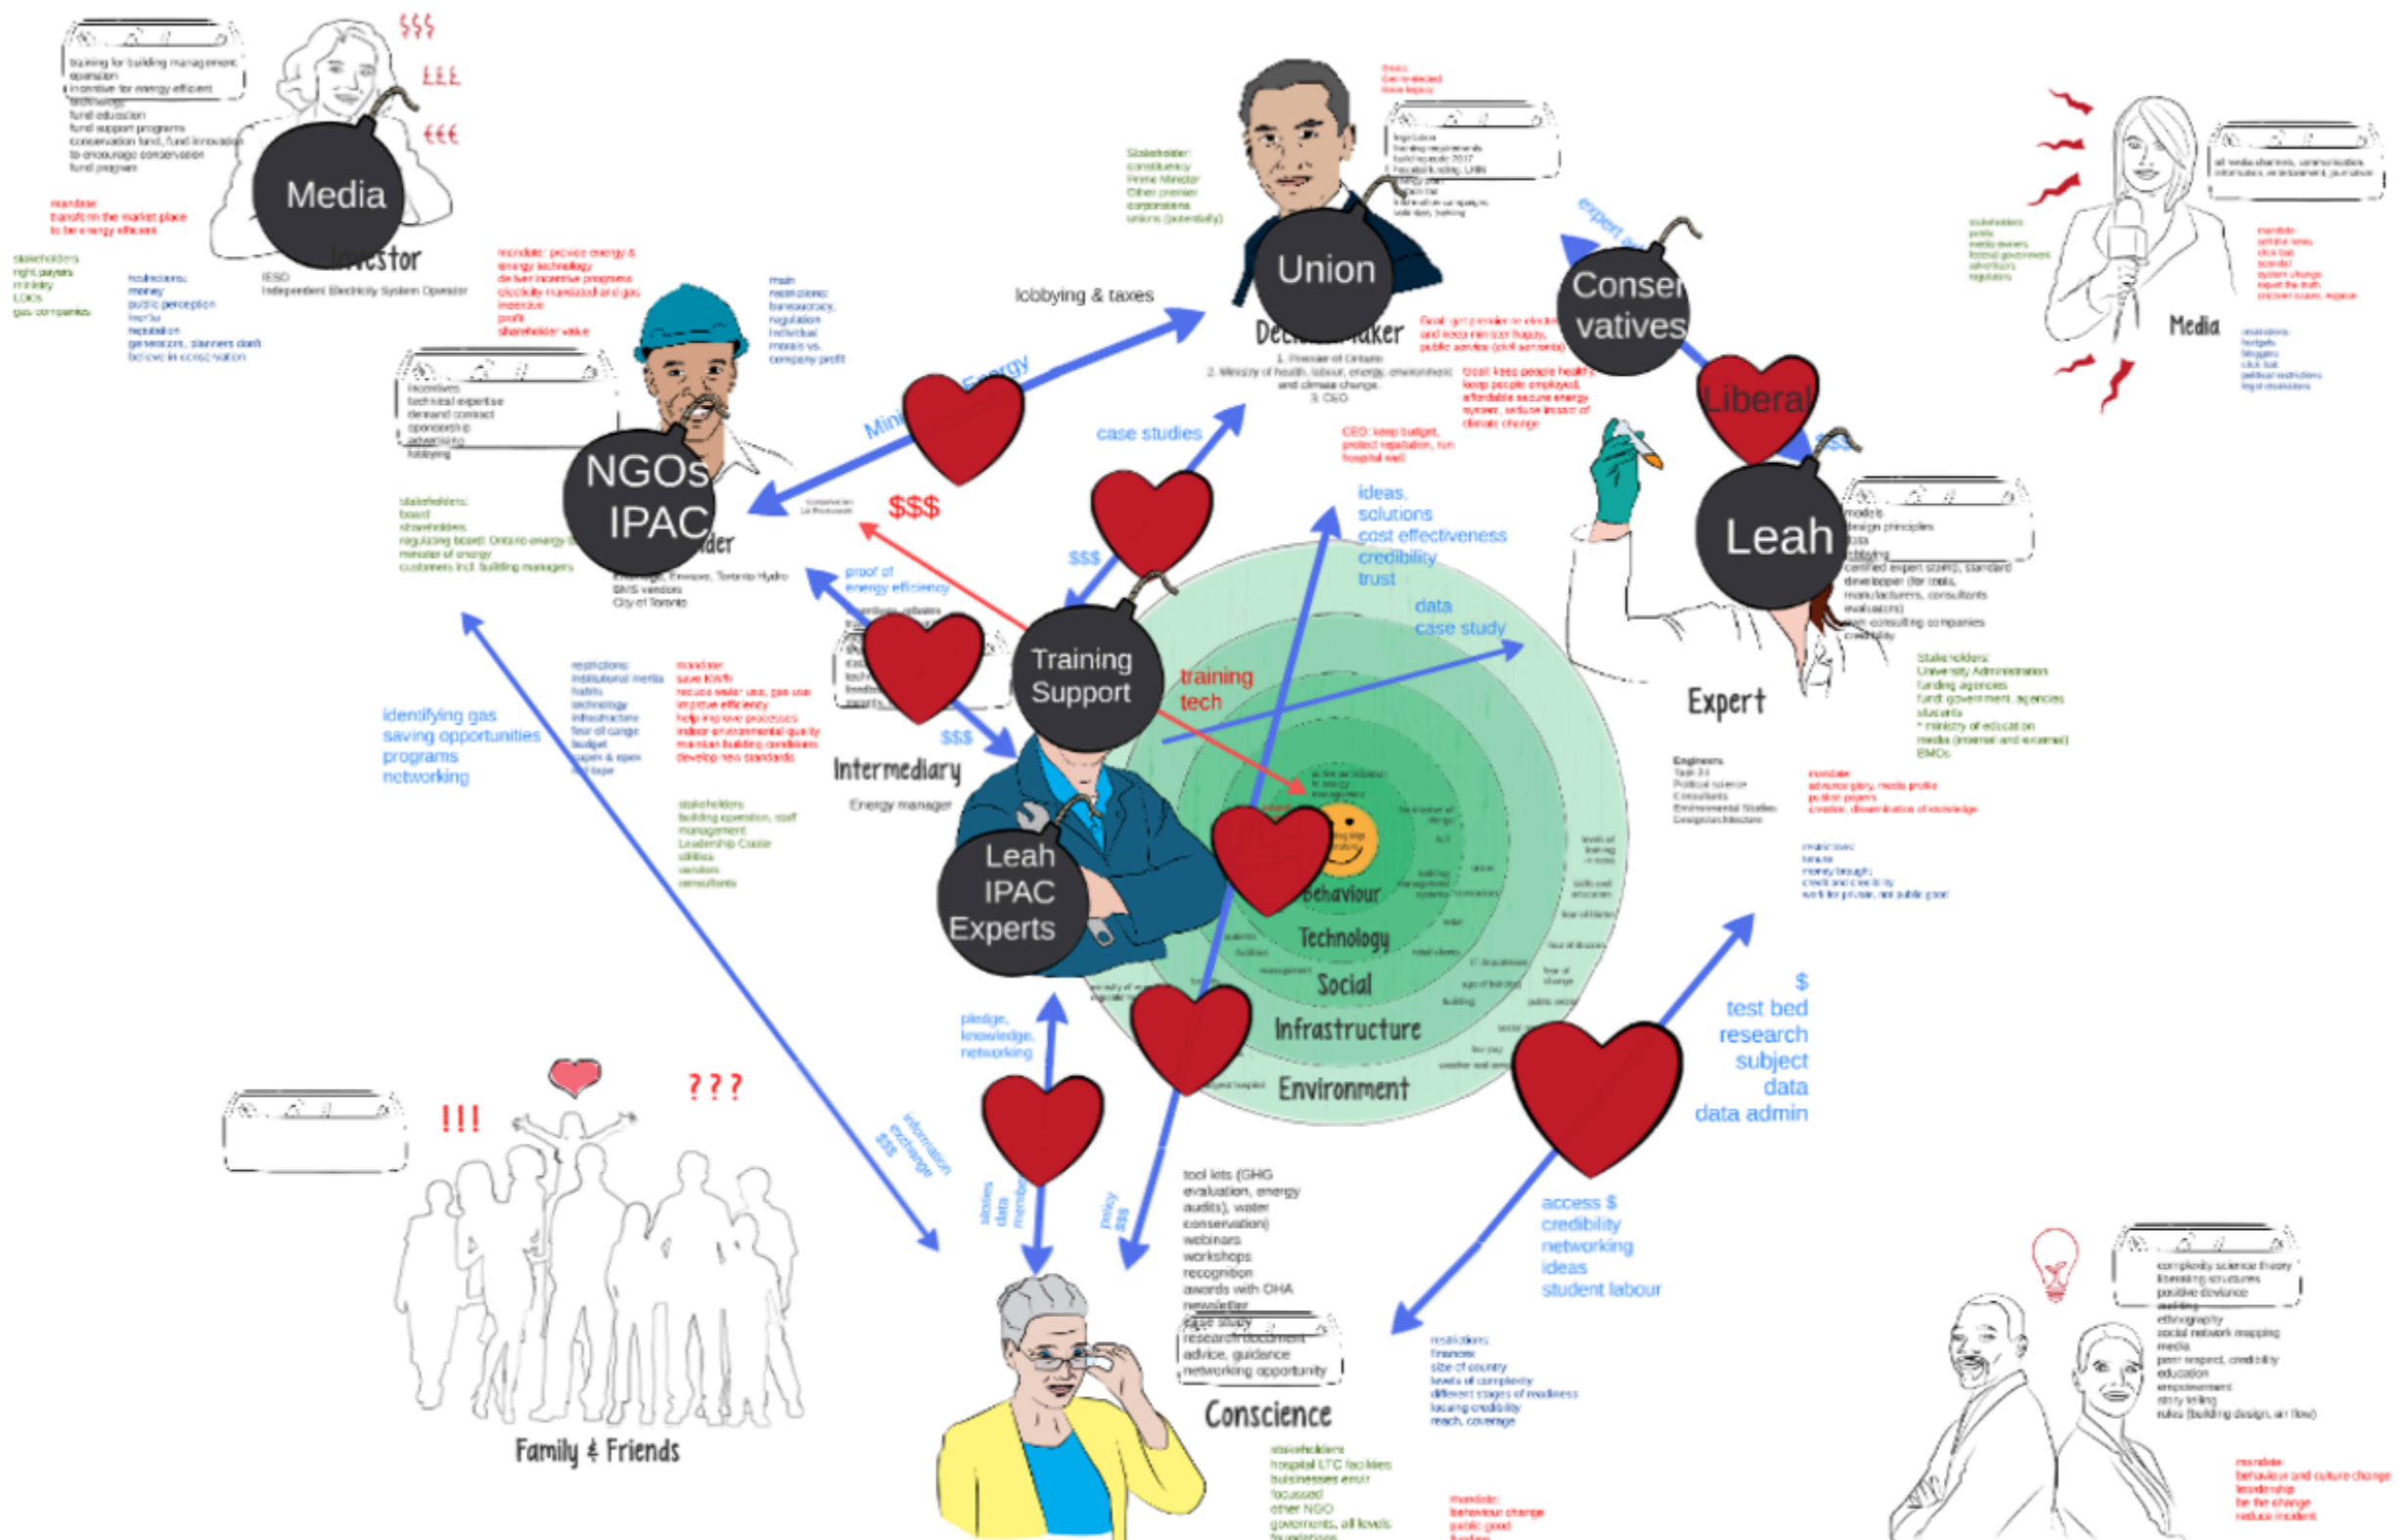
$$$
£££
€€€
training for building management operation
incentive for energy efficient technology
fund education
fund support programs
conservation fund, fund innovation
to encourage conservation
fund program

Media

Investor

mandate:
transform the market place
to be energy efficient

stakeholders
right payers
ministry
LDCs
gas companies

hold-actions:
money
public perception
inertia
reputation
generators, planners don't believe in conservation

IESO
Independent Electricity System Operator

mandate: provide energy & energy technology
die hard incentive programs
electricity mandated and gas incentive
profit
shareholder value

main restrictions:
bureaucracy,
regulation
individual morals vs. company profit

lobbying & taxes

Ministry Energy

incentives
technical expertise
demand contract
sponsorship
advertising
lobbying

NGOs
IPAC

Provider

stakeholders:
board
shareholders
regulating board: Ontario energy
minister of energy
customers incl. building managers

Enbridge, Enwave, Toronto Hydro
BMS vendors
City of Toronto

$$$

case studies

Stakeholder:
constituency
Prime Minister
Other premier
corporations
unions (potentially)

Union

Decision-maker

1. Premier of Ontario
2. Ministry of health, labour, energy, environment and climate change
3. CEO

Goal: get premier re-elected
and keep minister happy,
public service (civil servants)

Goal: keep people healthy,
keep people employed,
affordable secure energy system, reduce impact of climate change

CEO: keep budget,
protect reputation, run hospital well

threats:
Get re-elected
leave legacy

legislation
building requirements
building code 2017
hospital rating, LHIN
...

expert advice

Conservatives

Liberal

$$$

Leah

Media

stakeholders
public
media owners
federal government
advertisers
regulators

all media channels, communication,
information, entertainment, journalism

mandate:
get the news
click bait
scandal
system change
report the truth
uncover issues, expose

restrictions:
budgets
bloggers
click bait
political restrictions
legal restrictions

ideas,
solutions
cost effectiveness
credibility
trust

data
case study

$$$

proof of energy efficiency

Training Support

training
tech

identifying gas
saving opportunities
programs
networking

restrictions:
institutional inertia
habits
technology
infrastructure
fear of change
budget
space & open
red tape

mandate:
save kWh
reduce water use, gas use
improve efficiency
help improve processes
indoor environmental quality
maintain building conditions
develop new standards

$$$

Intermediary

Energy manager

stakeholders:
building operation, staff
management
Leadership Circle
utilities
vendors
consultants

Leah
IPAC
Experts

Behaviour
Technology
Social
Infrastructure
Environment

models
design principles
data
lobbying
certified expert stamp, standard
developer (for tools,
manufacturers, consultants
evaluations)
consulting companies
credibility

Expert

Stakeholders:
University Administration
funding agencies
fund government agencies
students
* ministry of education
media (internal and external)
BMOs

Engineers
Tech 24
Political science
Consultants
Environmental Studies
Design/architecture

mandate:
advance glory, media profile
publish papers
creation, dissemination of knowledge

restrictions:
tenure
money brought
credit and credibility
work for private, not public good

$
test bed
research
subject
data
data admin

pledge,
knowledge,
networking

information
exchange
$$$

stories
data
membership

policy
$$$

tool kits (GHG evaluation, energy audits), water conservation)
webinars
workshops
recognition
awards with OHA
newsletter
case study
research document
advice, guidance
networking opportunity

access $
credibility
networking
ideas
student labour

restrictions:
finances
size of country
levels of complexity
different stages of readiness
lacking credibility
reach, coverage

!!!
???

Family & Friends

Conscience

stakeholders
hospital LTC facilities
businesses environment focussed
other NGO
governments, all levels
foundations

mandate:
behaviour change
public good

complexity science theory
learning structures
positive deviance
modeling
ethnography
social network mapping
media
peer respect, credibility
education
empowerment
story telling
rules (building design, air flow)

mandate:
behaviour and culture change
leadership
be the change
reduce incident